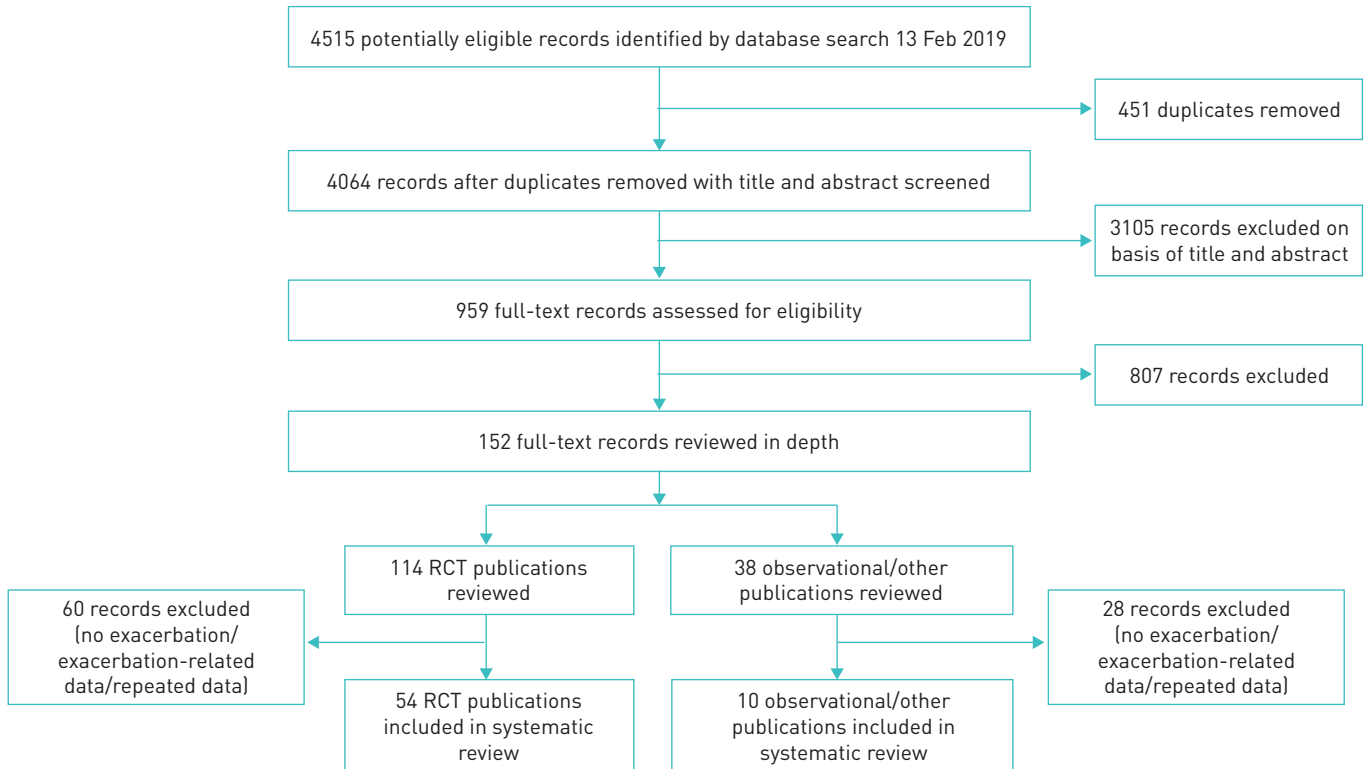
4515 potentially eligible records identified by database search 13 Feb 2019

451 duplicates removed

4064 records after duplicates removed with title and abstract screened

3105 records excluded on basis of title and abstract

959 full-text records assessed for eligibility

807 records excluded

152 full-text records reviewed in depth

114 RCT publications reviewed

38 observational/other publications reviewed

60 records excluded (no exacerbation/ exacerbation-related data/repeated data)

28 records excluded (no exacerbation/ exacerbation-related data/repeated data)

54 RCT publications included in systematic review

10 observational/other publications included in systematic review